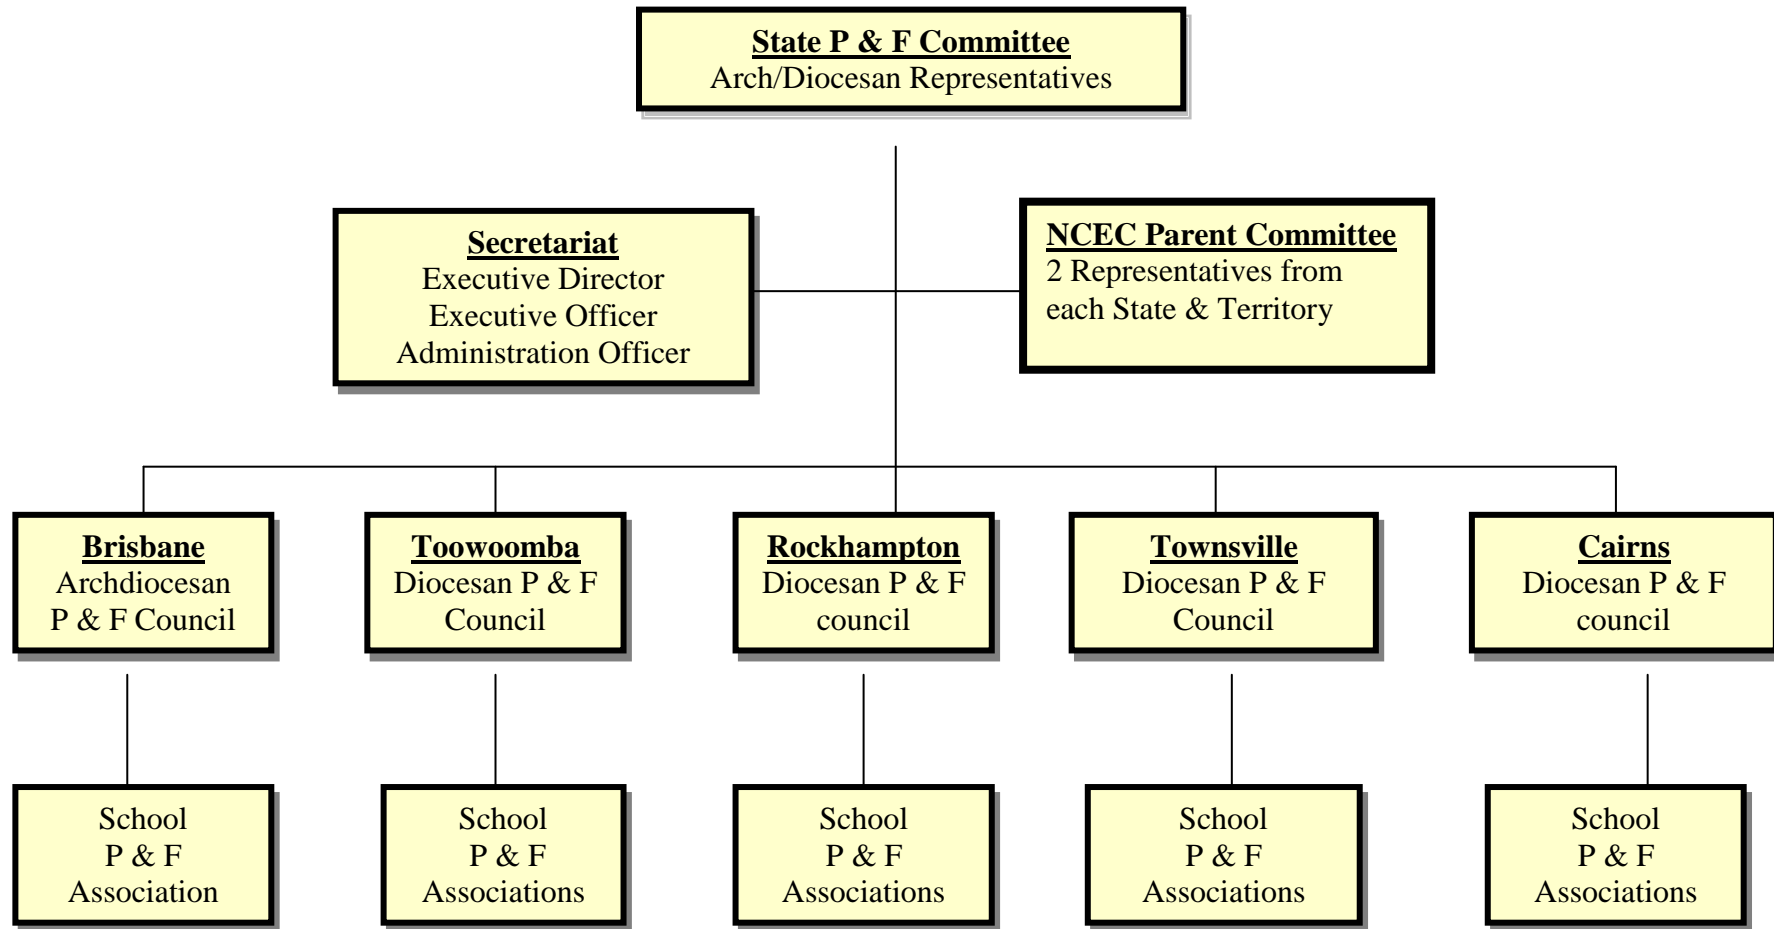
State P & F Committee
Arch/Diocesan Representatives

Secretariat
Executive Director
Executive Officer
Administration Officer

NCEC Parent Committee
2 Representatives from each State & Territory

Brisbane
Archdiocesan P & F Council

Toowoomba
Diocesan P & F Council

Rockhampton
Diocesan P & F council

Townsville
Diocesan P & F Council

Cairns
Diocesan P & F council

School P & F Association

School P & F Associations

School P & F Associations

School P & F Associations

School P & F Associations